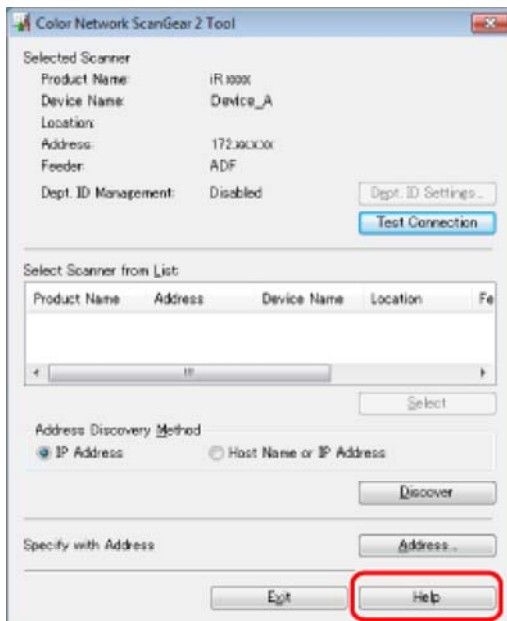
Color Network ScanGear 2 Tool

Selected Scanner

Product Name: iR xxxx

Device Name: Device_A

Location:

Address: 172.xx.xx.xx

Feeder: ADF

Dept. ID Management: Disabled

Dept. ID Settings...

Test Connection

Select Scanner from List:

| Product Name | Address | Device Name | Location | Fe |
|---|---|---|---|---|

Select

Address Discovery Method

IP Address

Host Name or IP Address

Discover

Specify with Address

Address...

Exit

Help